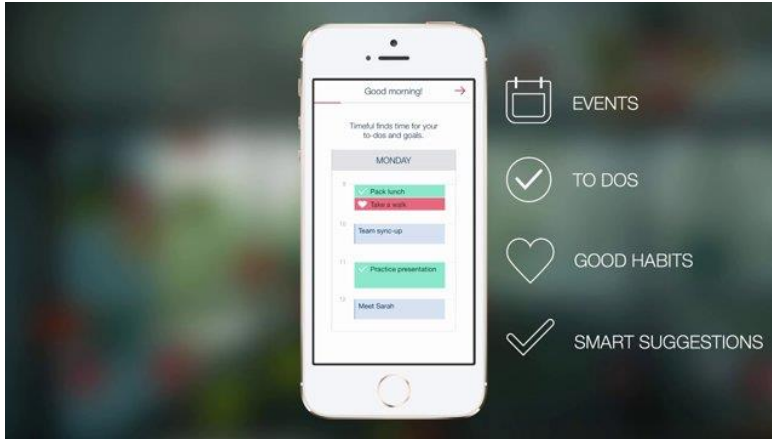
Good morning!

Timeful finds time for your to-dos and goals.

MONDAY

9
Pack lunch
Take a walk

10
Team sync-up

11
Practice presentation

12
Meet Sarah

EVENTS

TO DOS

GOOD HABITS

SMART SUGGESTIONS